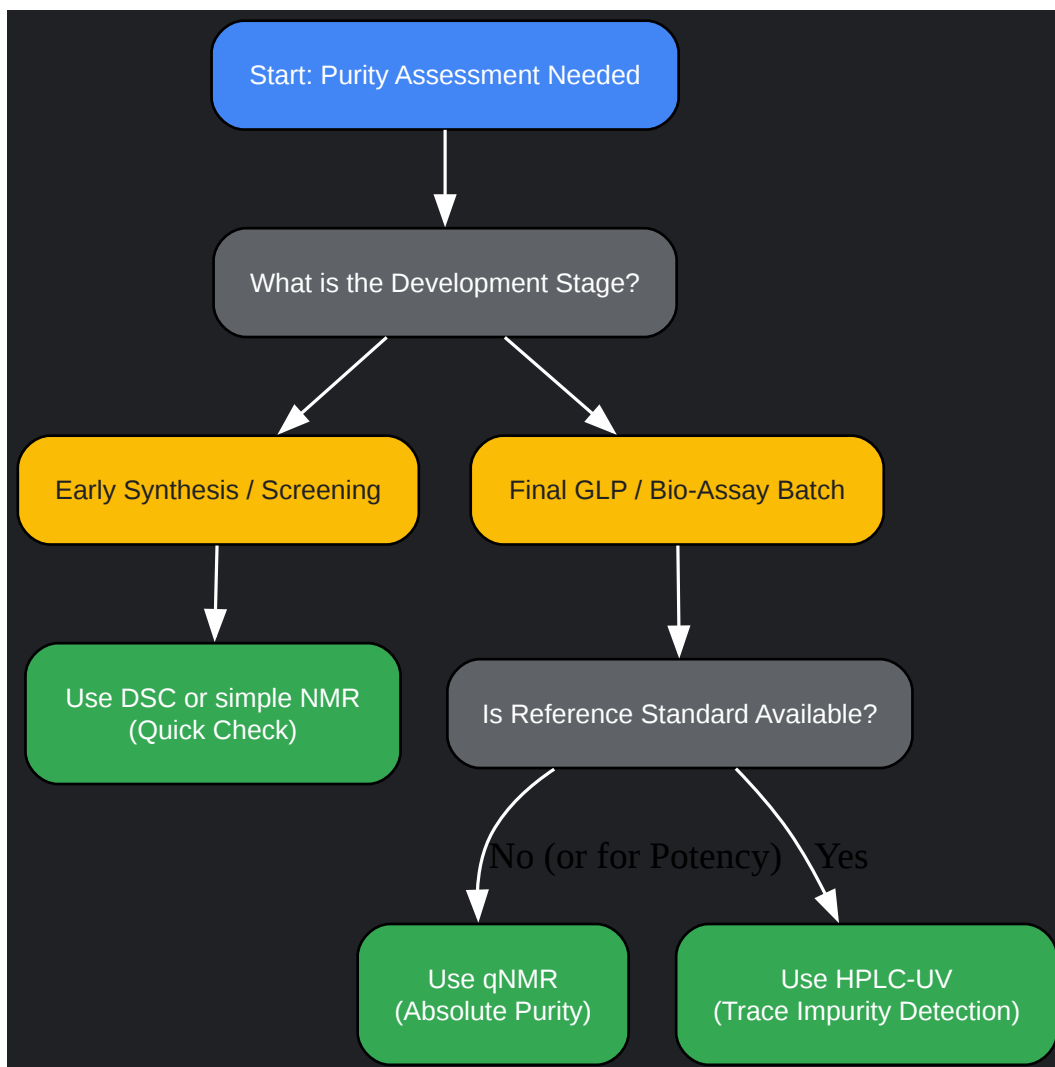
Start: Purity Assessment Needed

What is the Development Stage?

Early Synthesis / Screening

Final GLP / Bio-Assay Batch

Use DSC or simple NMR
(Quick Check)

Is Reference Standard Available?

No (or for Potency)

Yes

Use qNMR
(Absolute Purity)

Use HPLC-UV
(Trace Impurity Detection)